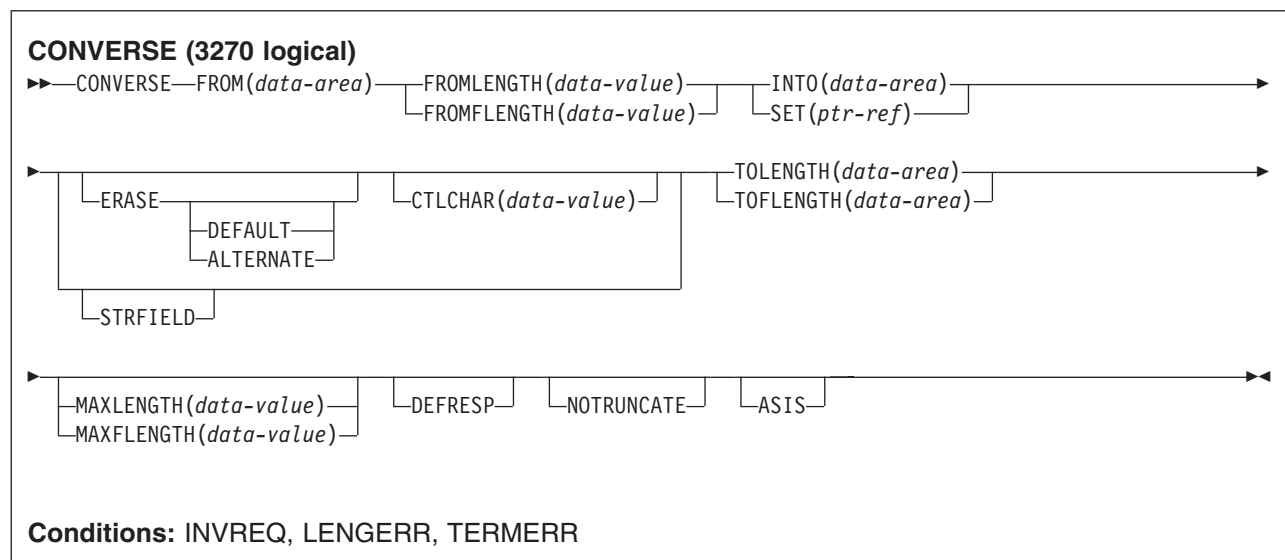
**CONVERSE (3270 logical)**

CONVERSE FROM(*data-area*) FROMLENGTH(*data-value*) FROMFLENGTH(*data-value*) INTO(*data-area*) SET(*ptr-ref*)

ERASE DEFAULT ALTERNATE CTLCHAR(*data-value*) STRFIELD TOLENGTH(*data-area*) TOFLENGTH(*data-area*)

MAXLENGTH(*data-value*) MAXFLENGTH(*data-value*) DEFRESP NOTRUNCATE ASIS

**Conditions:** INVREQ, LENGERR, TERMERR